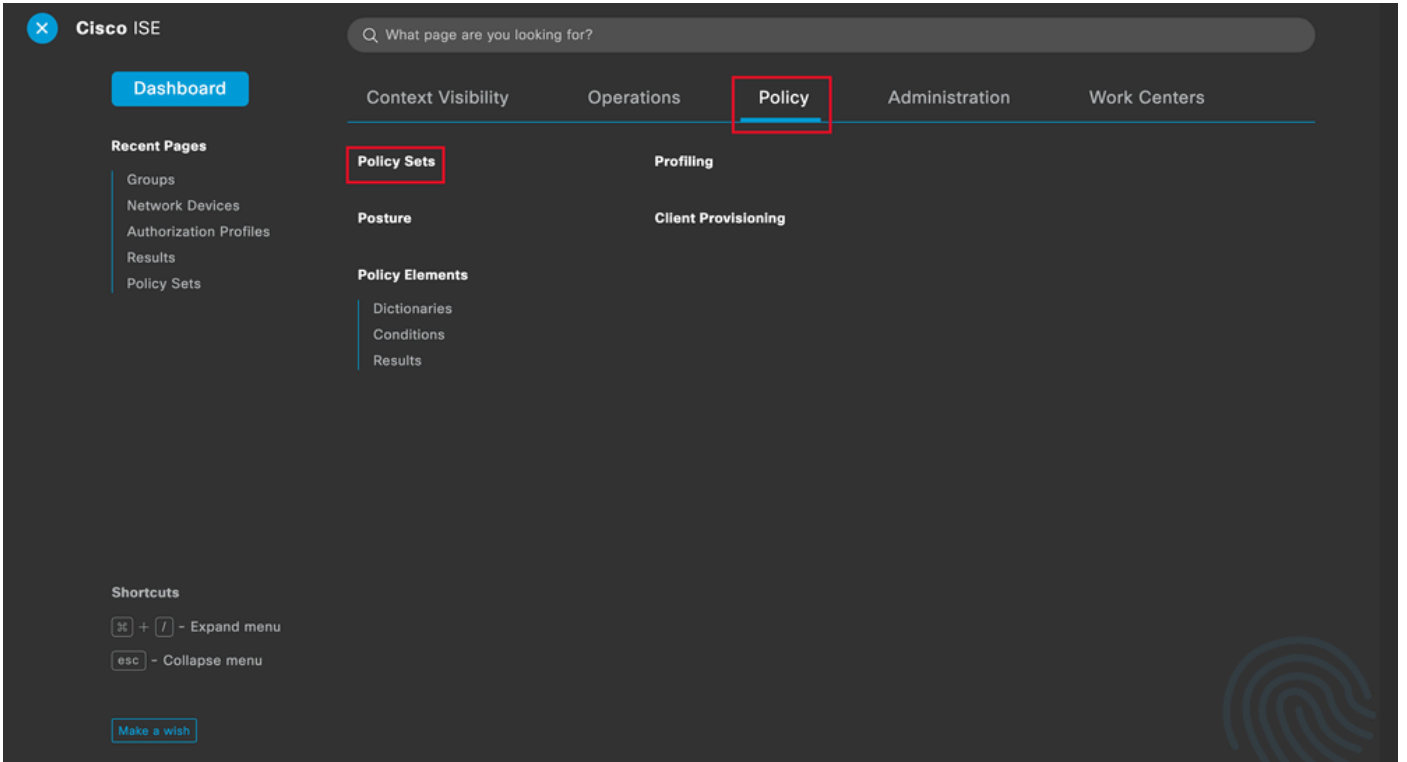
Cisco ISE

What page are you looking for?

Dashboard

Context Visibility Operations Policy Administration Work Centers

Recent Pages

Groups
Network Devices
Authorization Profiles
Results
Policy Sets

Policy Sets

Profiling

Posture

Client Provisioning

Policy Elements

Dictionaries
Conditions
Results

Shortcuts

⌘ + / - Expand menu

esc - Collapse menu

Make a wish